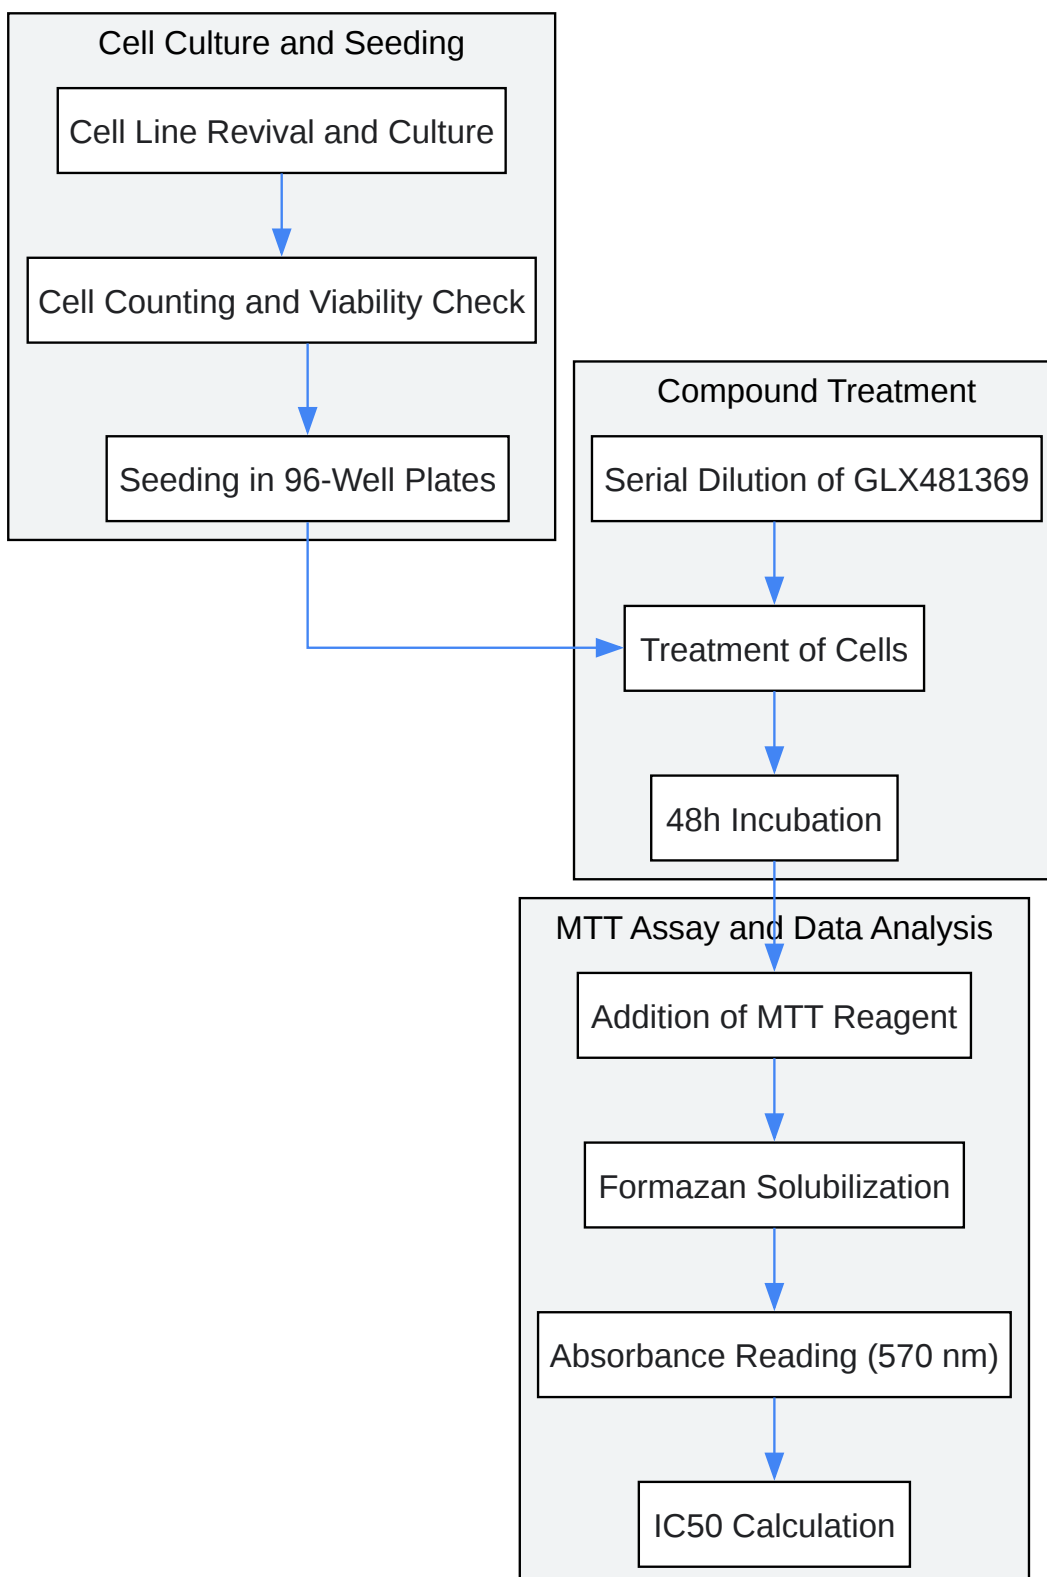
Cell Culture and Seeding

Cell Line Revival and Culture

Cell Counting and Viability Check

Seeding in 96-Well Plates

Compound Treatment

Serial Dilution of GLX481369

Treatment of Cells

48h Incubation

MTT Assay and Data Analysis

Addition of MTT Reagent

Formazan Solubilization

Absorbance Reading (570 nm)

IC50 Calculation